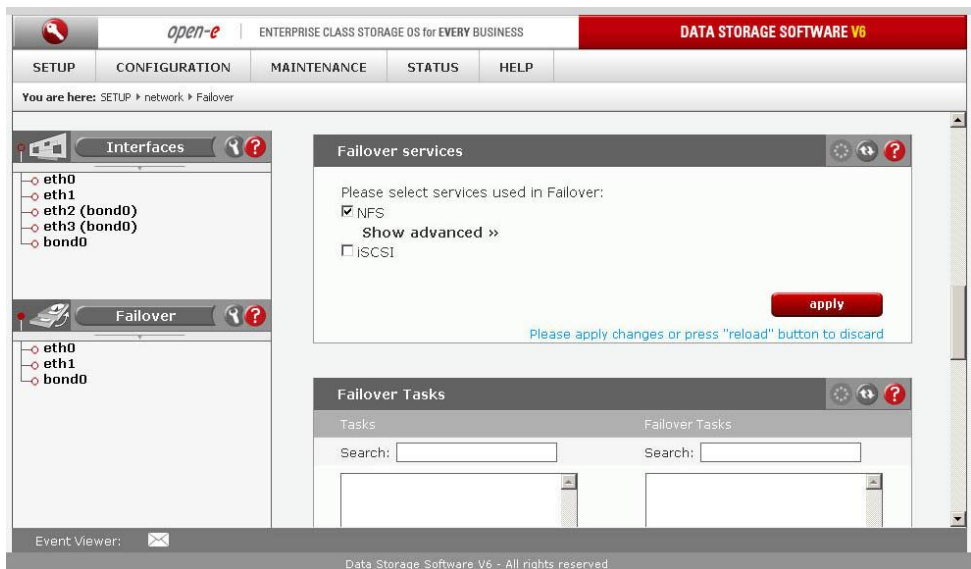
open-e | ENTERPRISE CLASS STORAGE OS for EVERY BUSINESS
DATA STORAGE SOFTWARE V6

SETUP
CONFIGURATION
MAINTENANCE
STATUS
HELP

You are here: SETUP ▸ network ▸ Failover

Interfaces
eth0
eth1
eth2 (bond0)
eth3 (bond0)
bond0

Failover
eth0
eth1
bond0

Failover services

Please select services used in Failover:
☑ NFS
Show advanced »
☐ iSCSI

apply

Please apply changes or press "reload" button to discard

Failover Tasks

Tasks
Failover Tasks
Search:
Search:

Event Viewer:

Data Storage Software V6 - All rights reserved